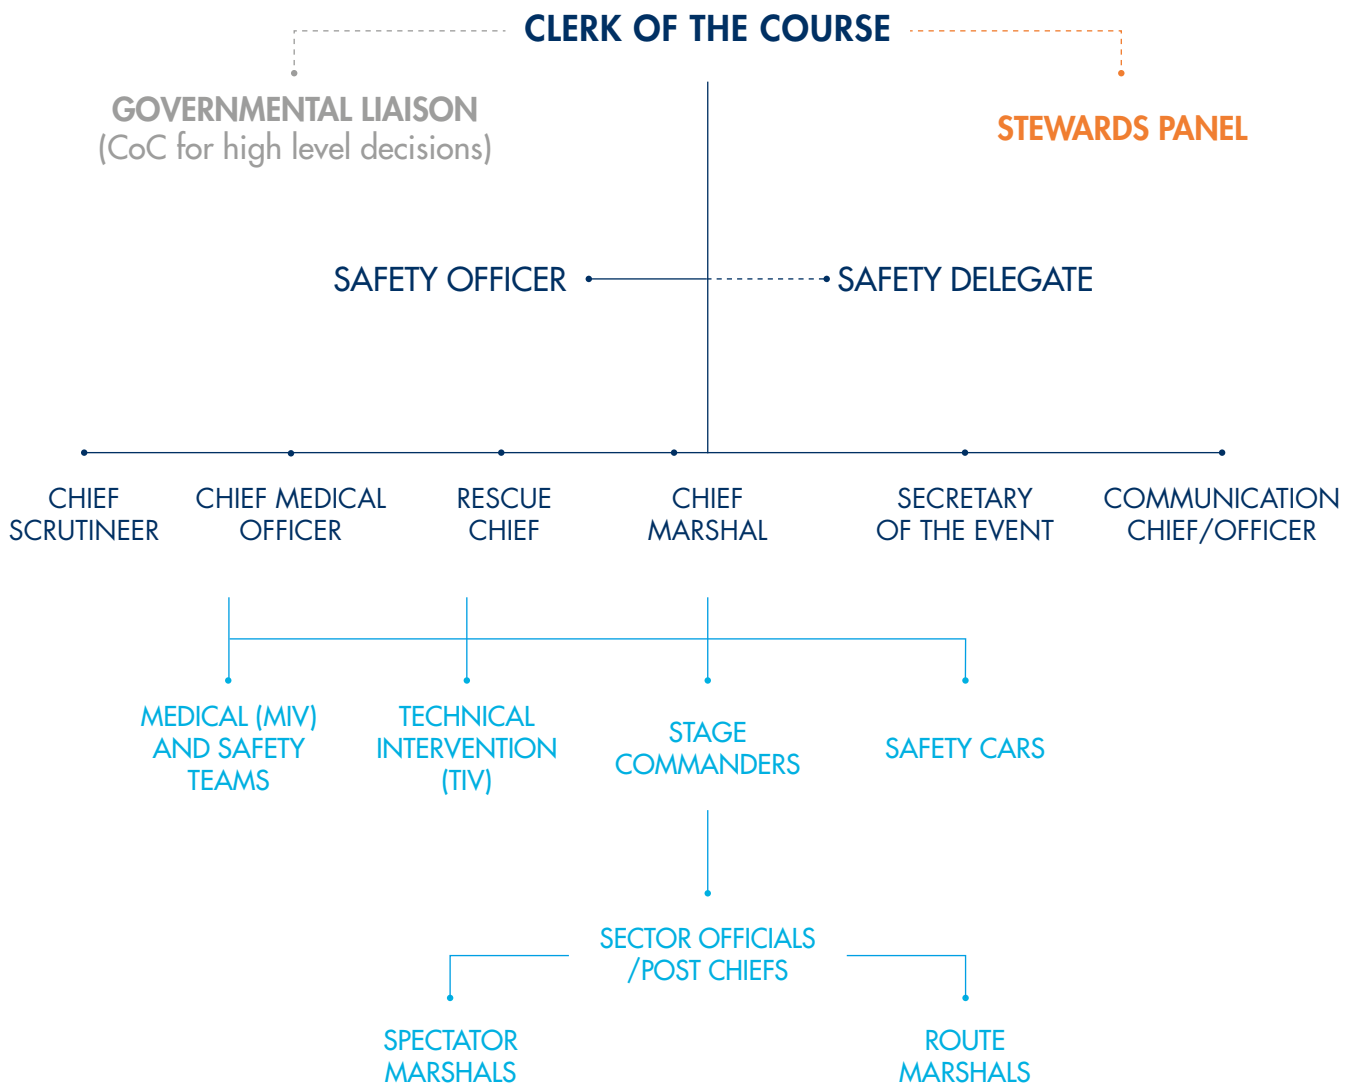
CLERK OF THE COURSE

GOVERNMENTAL LIAISON
(CoC for high level decisions)

STEWARDS PANEL

SAFETY OFFICER

SAFETY DELEGATE

CHIEF SCRUTINEER

CHIEF MEDICAL OFFICER

RESCUE CHIEF

CHIEF MARSHAL

SECRETARY OF THE EVENT

COMMUNICATION CHIEF/OFFICER

MEDICAL (MIV) AND SAFETY TEAMS

TECHNICAL INTERVENTION (TIV)

STAGE COMMANDERS

SAFETY CARS

SECTOR OFFICIALS /POST CHIEFS

SPECTATOR MARSHALS

ROUTE MARSHALS